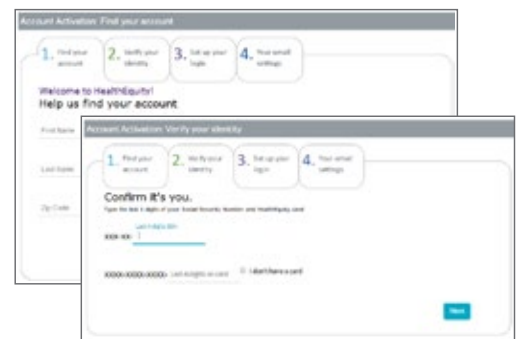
Account Activation: Find your account

1. Find your account
2. Verify your identity
3. Set up your login
4. Your email settings

Welcome to HealthEquity!
Help us find your account

First Name

Last Name

Zip Code

Account Activation: Verify your identity

1. Find your account
2. Verify your identity
3. Set up your login
4. Your email settings

Confirm it's you.

Type the last 4 digits of your Social Security Number and HealthEquity card

XXX-XX- Last 4 digits SSN

XXXX-XXXX-XXXX- Last 4 digits on card

I don't have a card

Next